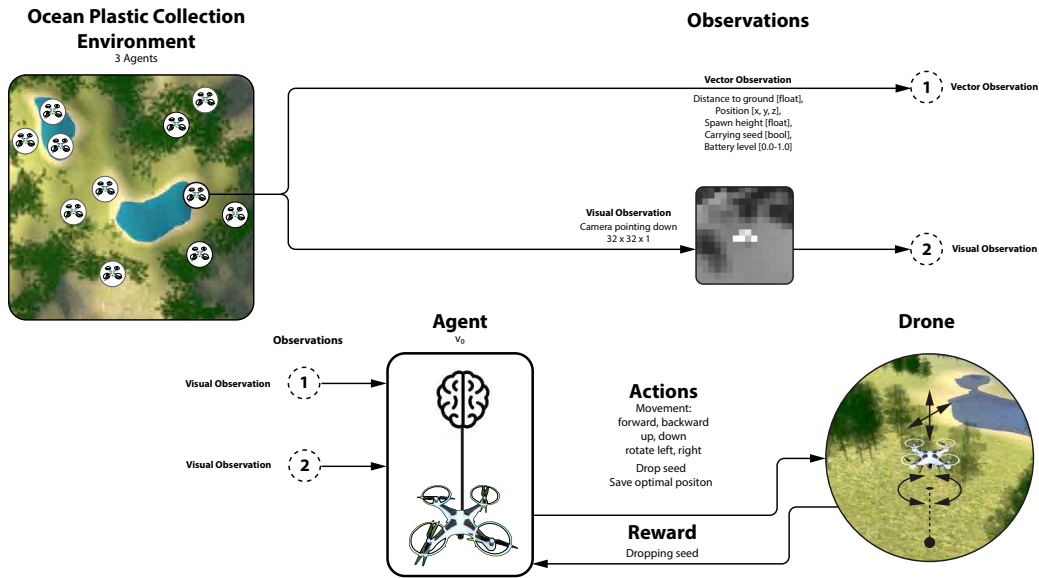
Ocean Plastic Collection Environment
3 Agents

Observations

Vector Observation
Distance to ground [float],
Position [x, y, z],
Spawn height [float],
Carrying seed [bool],
Battery level [0.0-1.0]

1 Vector Observation

Visual Observation
Camera pointing down
32 x 32 x 1

2 Visual Observation

Observations

Visual Observation 1

Visual Observation 2

Agent
$v_0$

Actions
Movement:
forward, backward
up, down
rotate left, right
Drop seed
Save optimal positon

Reward
Dropping seed

Drone